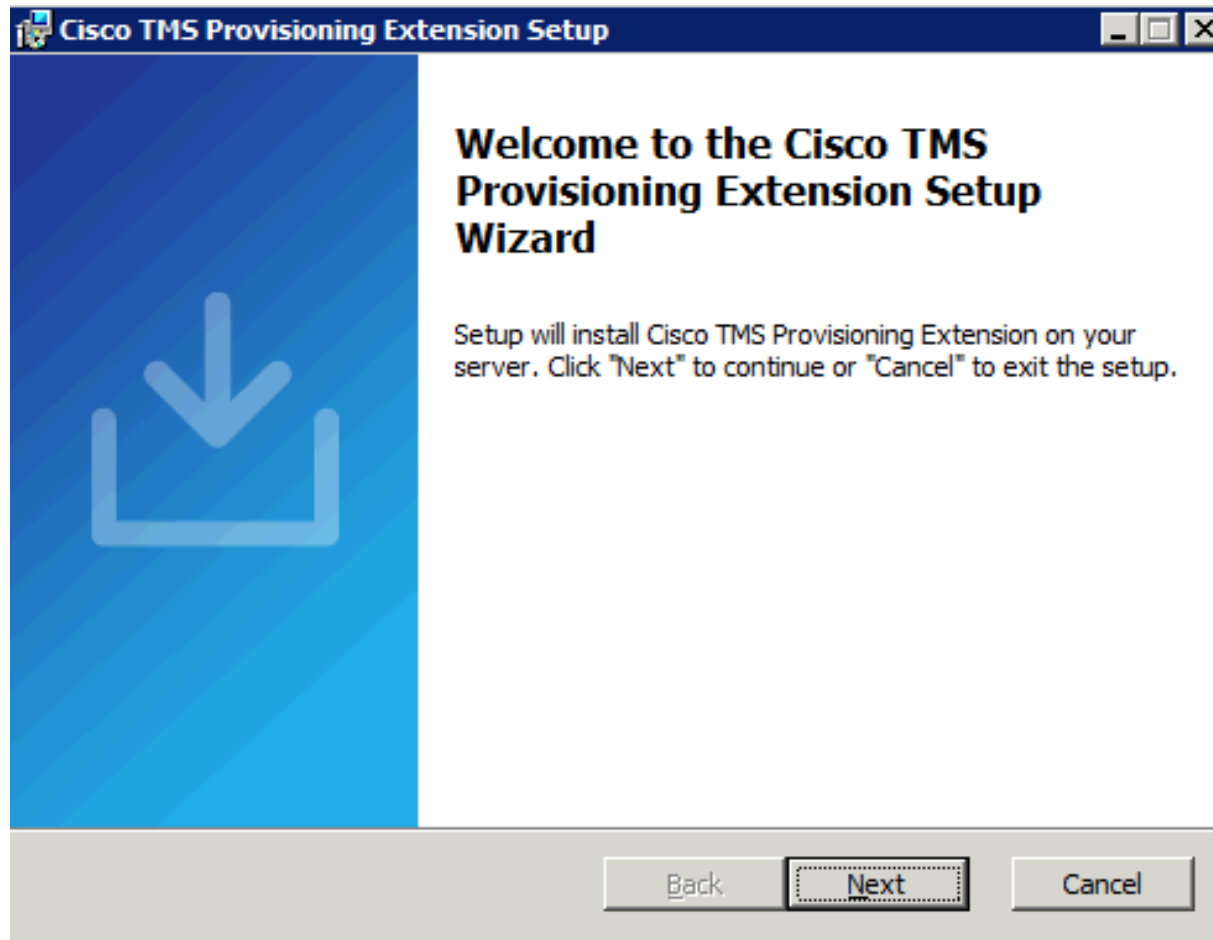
Cisco TMS Provisioning Extension Setup

Welcome to the Cisco TMS Provisioning Extension Setup Wizard

Setup will install Cisco TMS Provisioning Extension on your server. Click "Next" to continue or "Cancel" to exit the setup.

Back

Next

Cancel